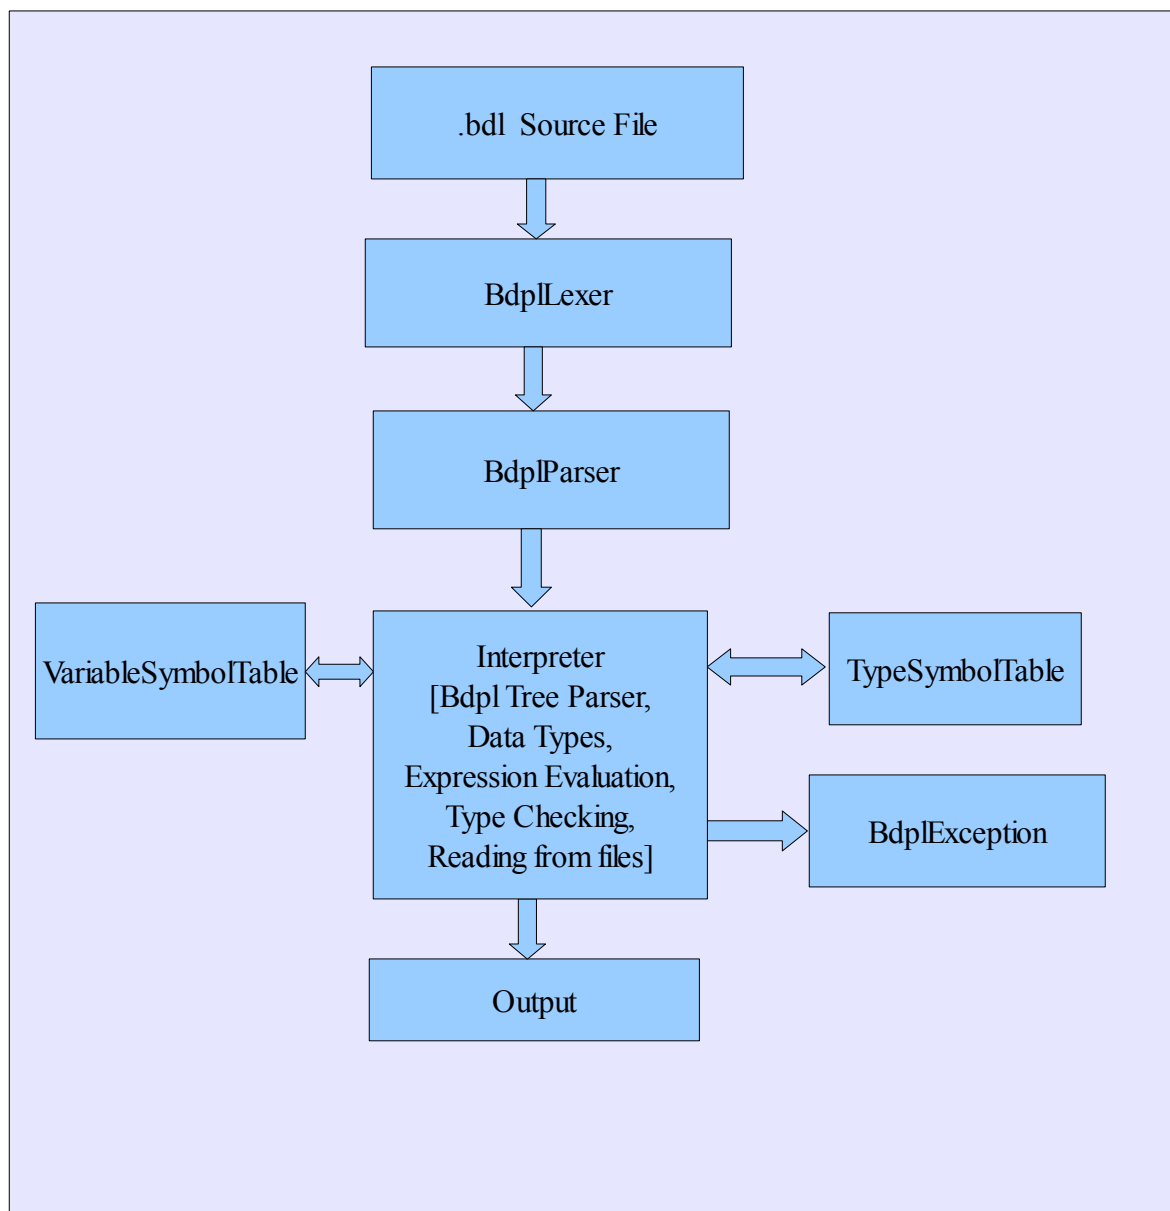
.bdl Source File

BdplLexer

BdplParser

VariableSymbolTable

Interpreter
[Bdpl Tree Parser,
Data Types,
Expression Evaluation,
Type Checking,
Reading from files]

TypeSymbolTable

BdplException

Output